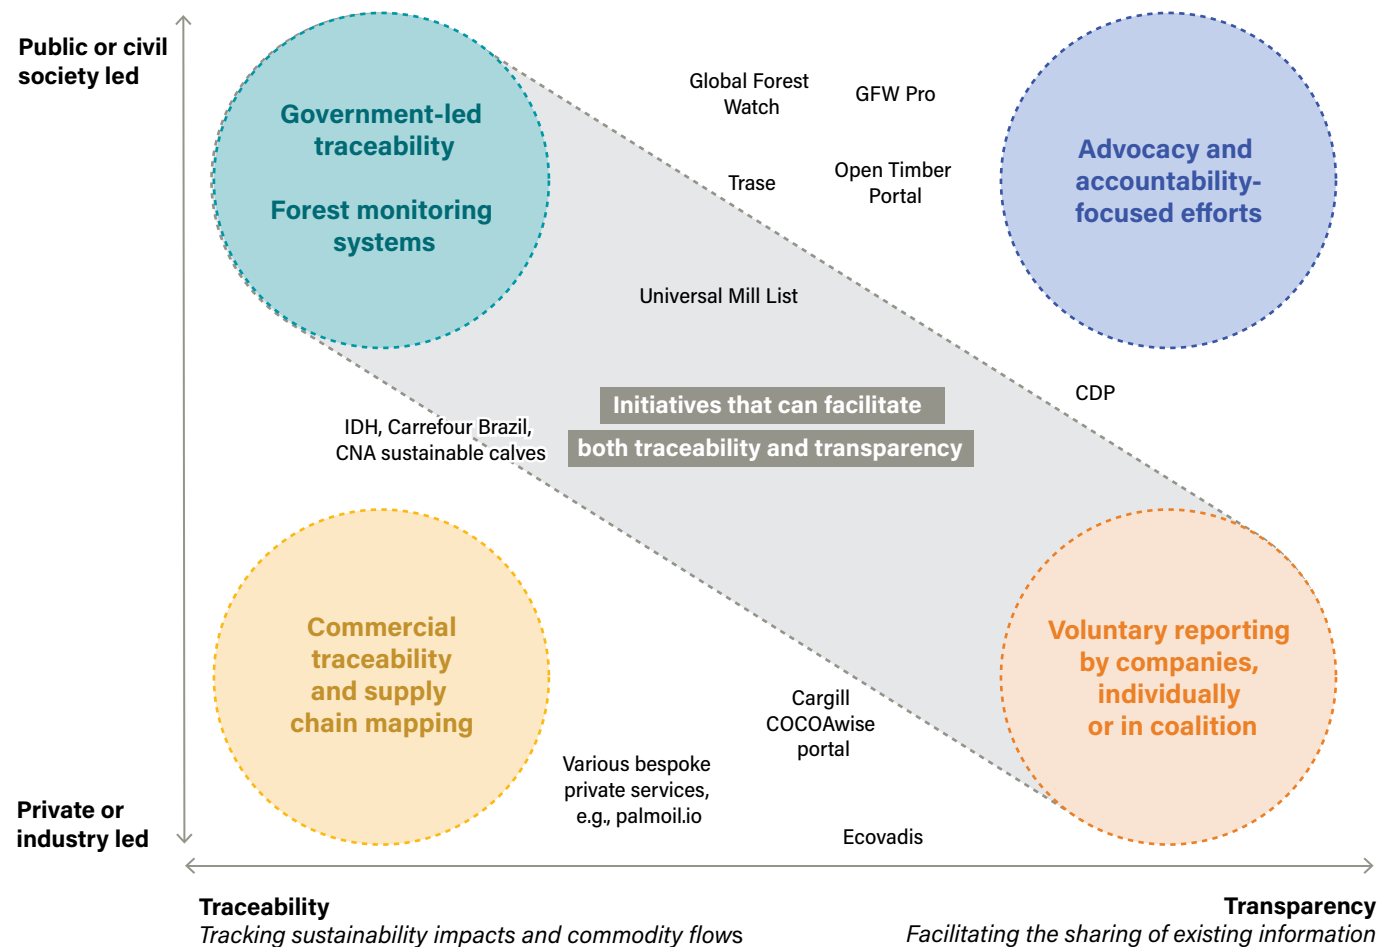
Public or civil society led

Government-led traceability

Forest monitoring systems

Global Forest Watch

GFW Pro

Advocacy and accountability-focused efforts

Trase

Open Timber Portal

Universal Mill List

CDP

Initiatives that can facilitate both traceability and transparency

IDH, Carrefour Brazil, CNA sustainable calves

Commercial traceability and supply chain mapping

Cargill COCOAwise portal

Voluntary reporting by companies, individually or in coalition

Various bespoke private services, e.g., palmoil.io

Private or industry led

Ecovadis

Traceability
Tracking sustainability impacts and commodity flows

Transparency
Facilitating the sharing of existing information